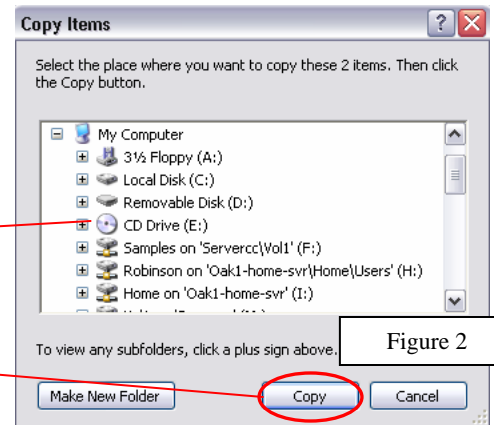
Copy Items

?

X

Select the place where you want to copy these 2 items. Then click the Copy button.

My Computer
3½ Floppy (A:)
Local Disk (C:)
Removable Disk (D:)
CD Drive (E:)
Samples on 'Serverc\Vol1' (F:)
Robinson on 'Oak1-home-svr\Home\Users' (H:)
Home on 'Oak1-home-svr' (I:)
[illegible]

To view any subfolders, click a plus sign above.

Figure 2

Make New Folder

Copy

Cancel